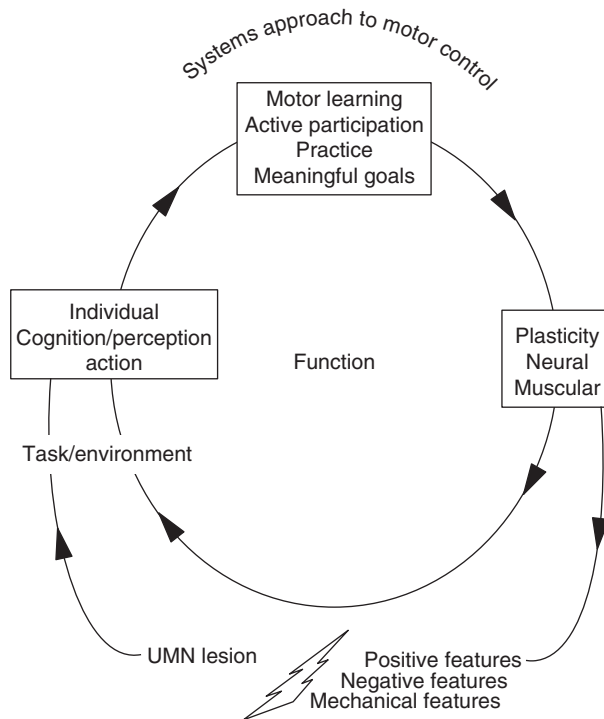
Systems approach to motor control

Motor learning
Active participation
Practice
Meaningful goals

Individual
Cognition/perception
action

Function

Plasticity
Neural
Muscular

Task/environment

UMN lesion

Positive features
Negative features
Mechanical features